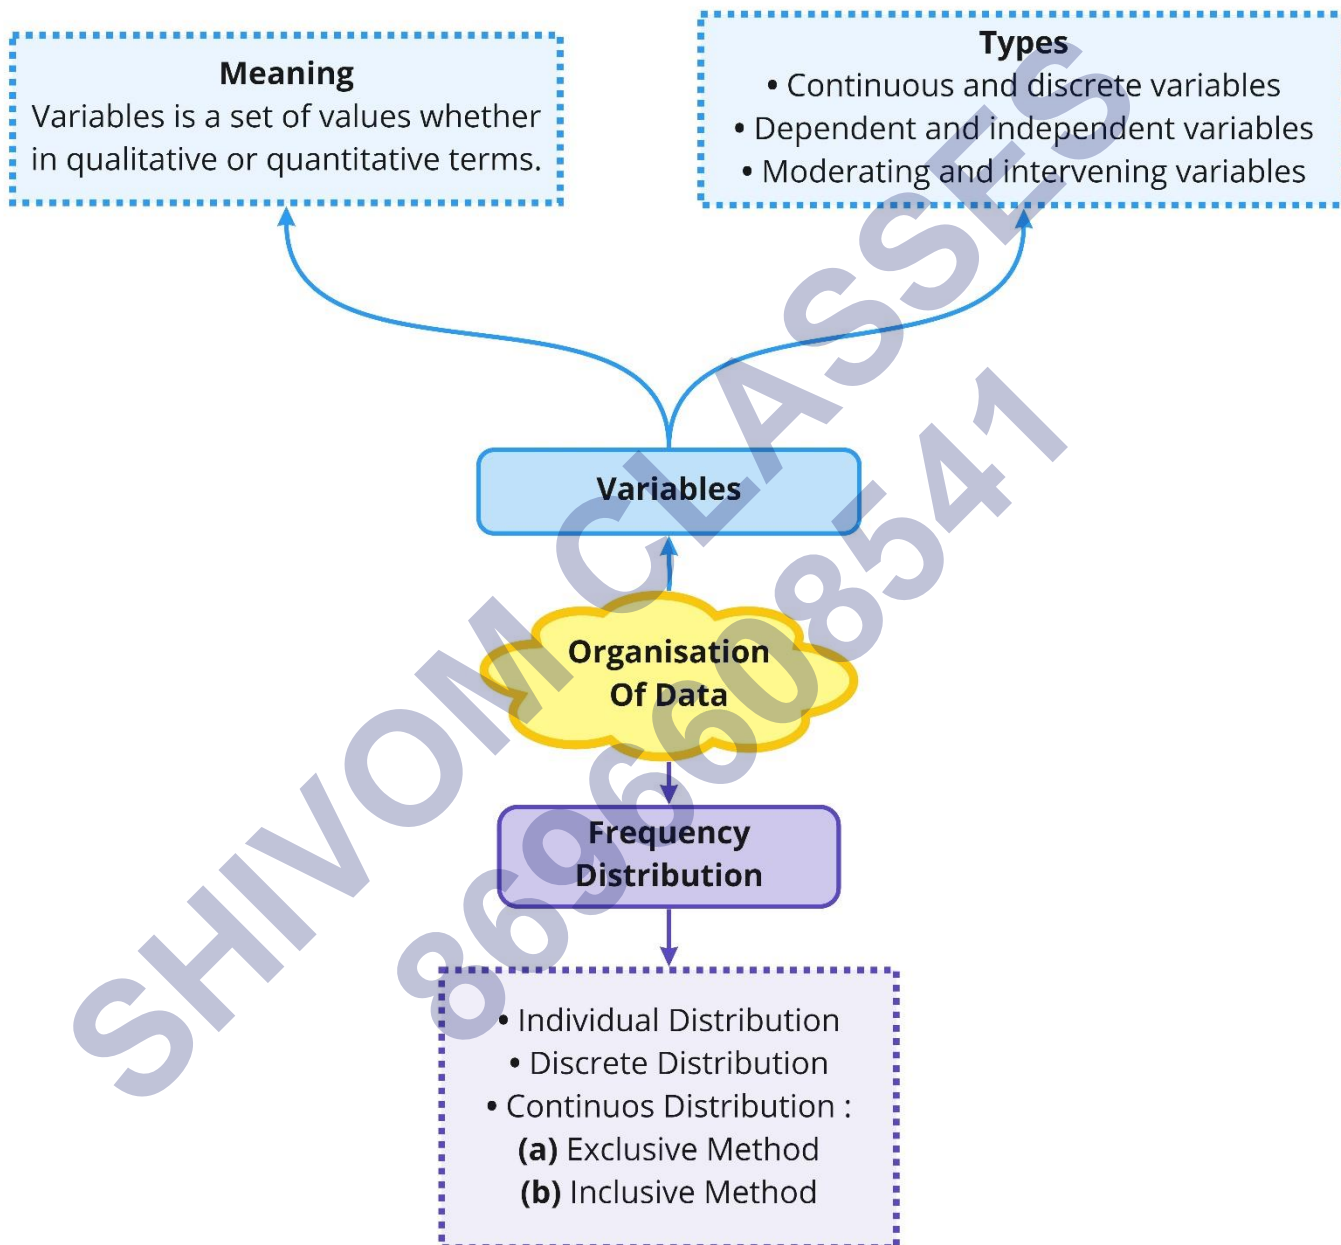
Meaning
Variables is a set of values whether in qualitative or quantitative terms.

Types
• Continuous and discrete variables
• Dependent and independent variables
• Moderating and intervening variables

Variables

Organisation Of Data

Frequency Distribution

• Individual Distribution
• Discrete Distribution
• Continuos Distribution :
(a) Exclusive Method
(b) Inclusive Method

SHIVOM CLASSES
8696608541